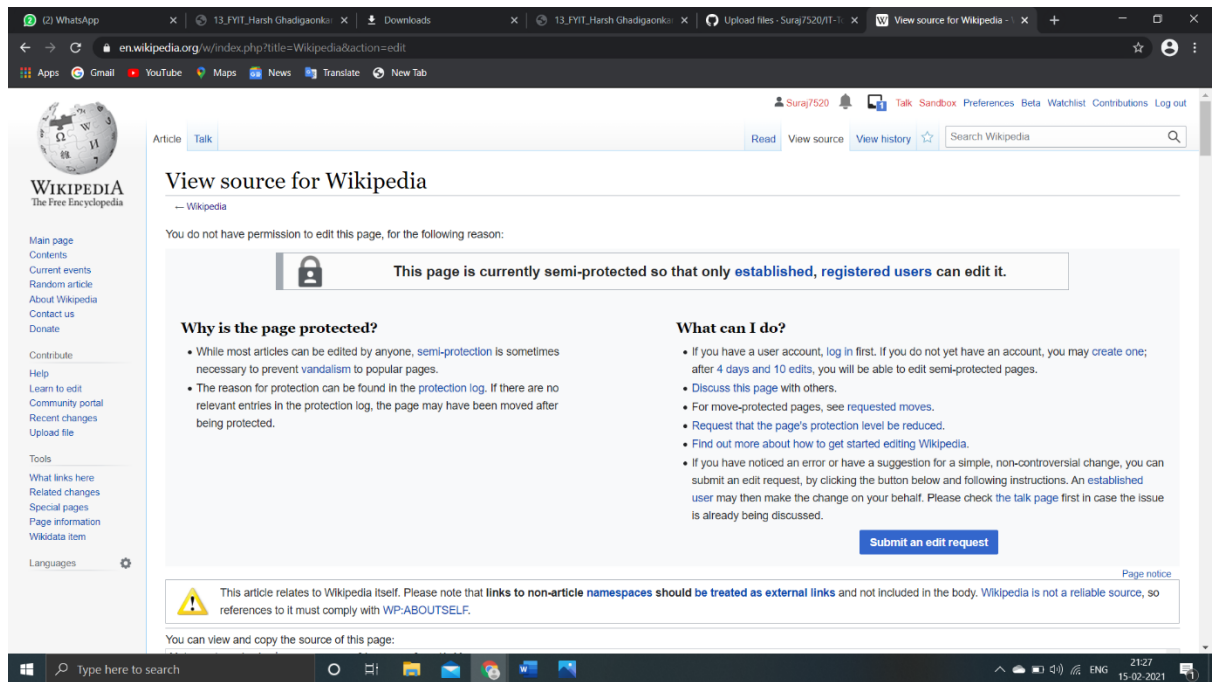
(2) WhatsApp | 13_FYIT_Harsh Ghadigaonkar | Downloads | 13_FYIT_Harsh Ghadigaonkar | Upload files · Suraj7520/IT-1 | View source for Wikipedia - W

en.wikipedia.org/w/index.php?title=Wikipedia&action=edit

Apps Gmail YouTube Maps News Translate New Tab

Suraj7520 Talk Sandbox Preferences Beta Watchlist Contributions Log out

Article Talk Read View source View history Search Wikipedia

WIKIPEDIA
The Free Encyclopedia

Main page
Contents
Current events
Random article
About Wikipedia
Contact us
Donate

Contribute
Help
Learn to edit
Community portal
Recent changes
Upload file

Tools
What links here
Related changes
Special pages
Page information
Wikidata item

Languages

View source for Wikipedia

← Wikipedia

You do not have permission to edit this page, for the following reason:

This page is currently semi-protected so that only established, registered users can edit it.

Why is the page protected?

• While most articles can be edited by anyone, semi-protection is sometimes necessary to prevent vandalism to popular pages.
• The reason for protection can be found in the protection log. If there are no relevant entries in the protection log, the page may have been moved after being protected.

What can I do?

• If you have a user account, log in first. If you do not yet have an account, you may create one; after 4 days and 10 edits, you will be able to edit semi-protected pages.
• Discuss this page with others.
• For move-protected pages, see requested moves.
• Request that the page's protection level be reduced.
• Find out more about how to get started editing Wikipedia.
• If you have noticed an error or have a suggestion for a simple, non-controversial change, you can submit an edit request, by clicking the button below and following instructions. An established user may then make the change on your behalf. Please check the talk page first in case the issue is already being discussed.

Submit an edit request

Page notice

This article relates to Wikipedia itself. Please note that links to non-article namespaces should be treated as external links and not included in the body. Wikipedia is not a reliable source, so references to it must comply with WP:ABOUTSELF.

You can view and copy the source of this page:

Type here to search

ENG 21:27 15-02-2021